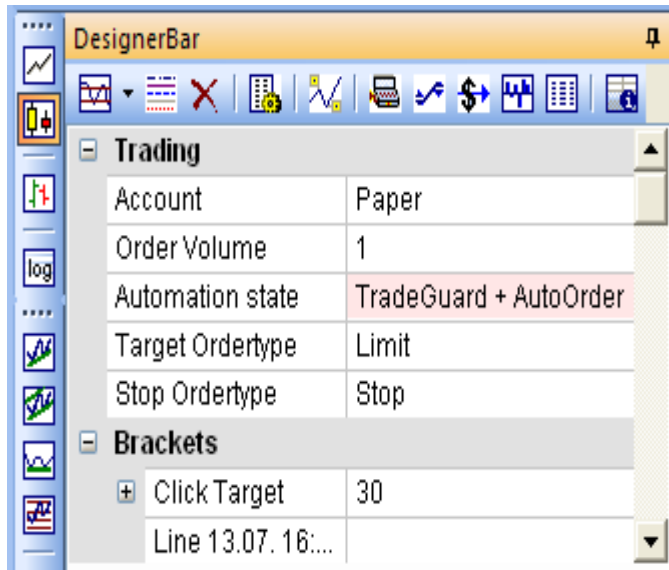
DesignerBar

log

Trading

| Account | Paper |
|---|---|
| Order Volume | 1 |
| Automation state | TradeGuard + AutoOrder |
| Target Ordertype | Limit |
| Stop Ordertype | Stop |

Brackets

| Click Target | 30 |
|---|---|
| Line 13.07. 16:... | |